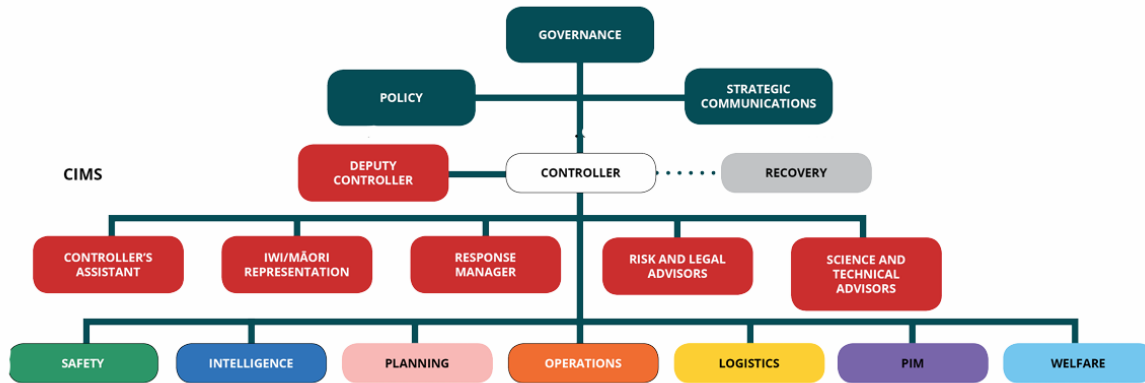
GOVERNANCE

POLICY

STRATEGIC COMMUNICATIONS

CIMS

DEPUTY CONTROLLER

CONTROLLER

RECOVERY

CONTROLLER'S ASSISTANT

IWI/MĀORI REPRESENTATION

RESPONSE MANAGER

RISK AND LEGAL ADVISORS

SCIENCE AND TECHNICAL ADVISORS

SAFETY

INTELLIGENCE

PLANNING

OPERATIONS

LOGISTICS

PIM

WELFARE